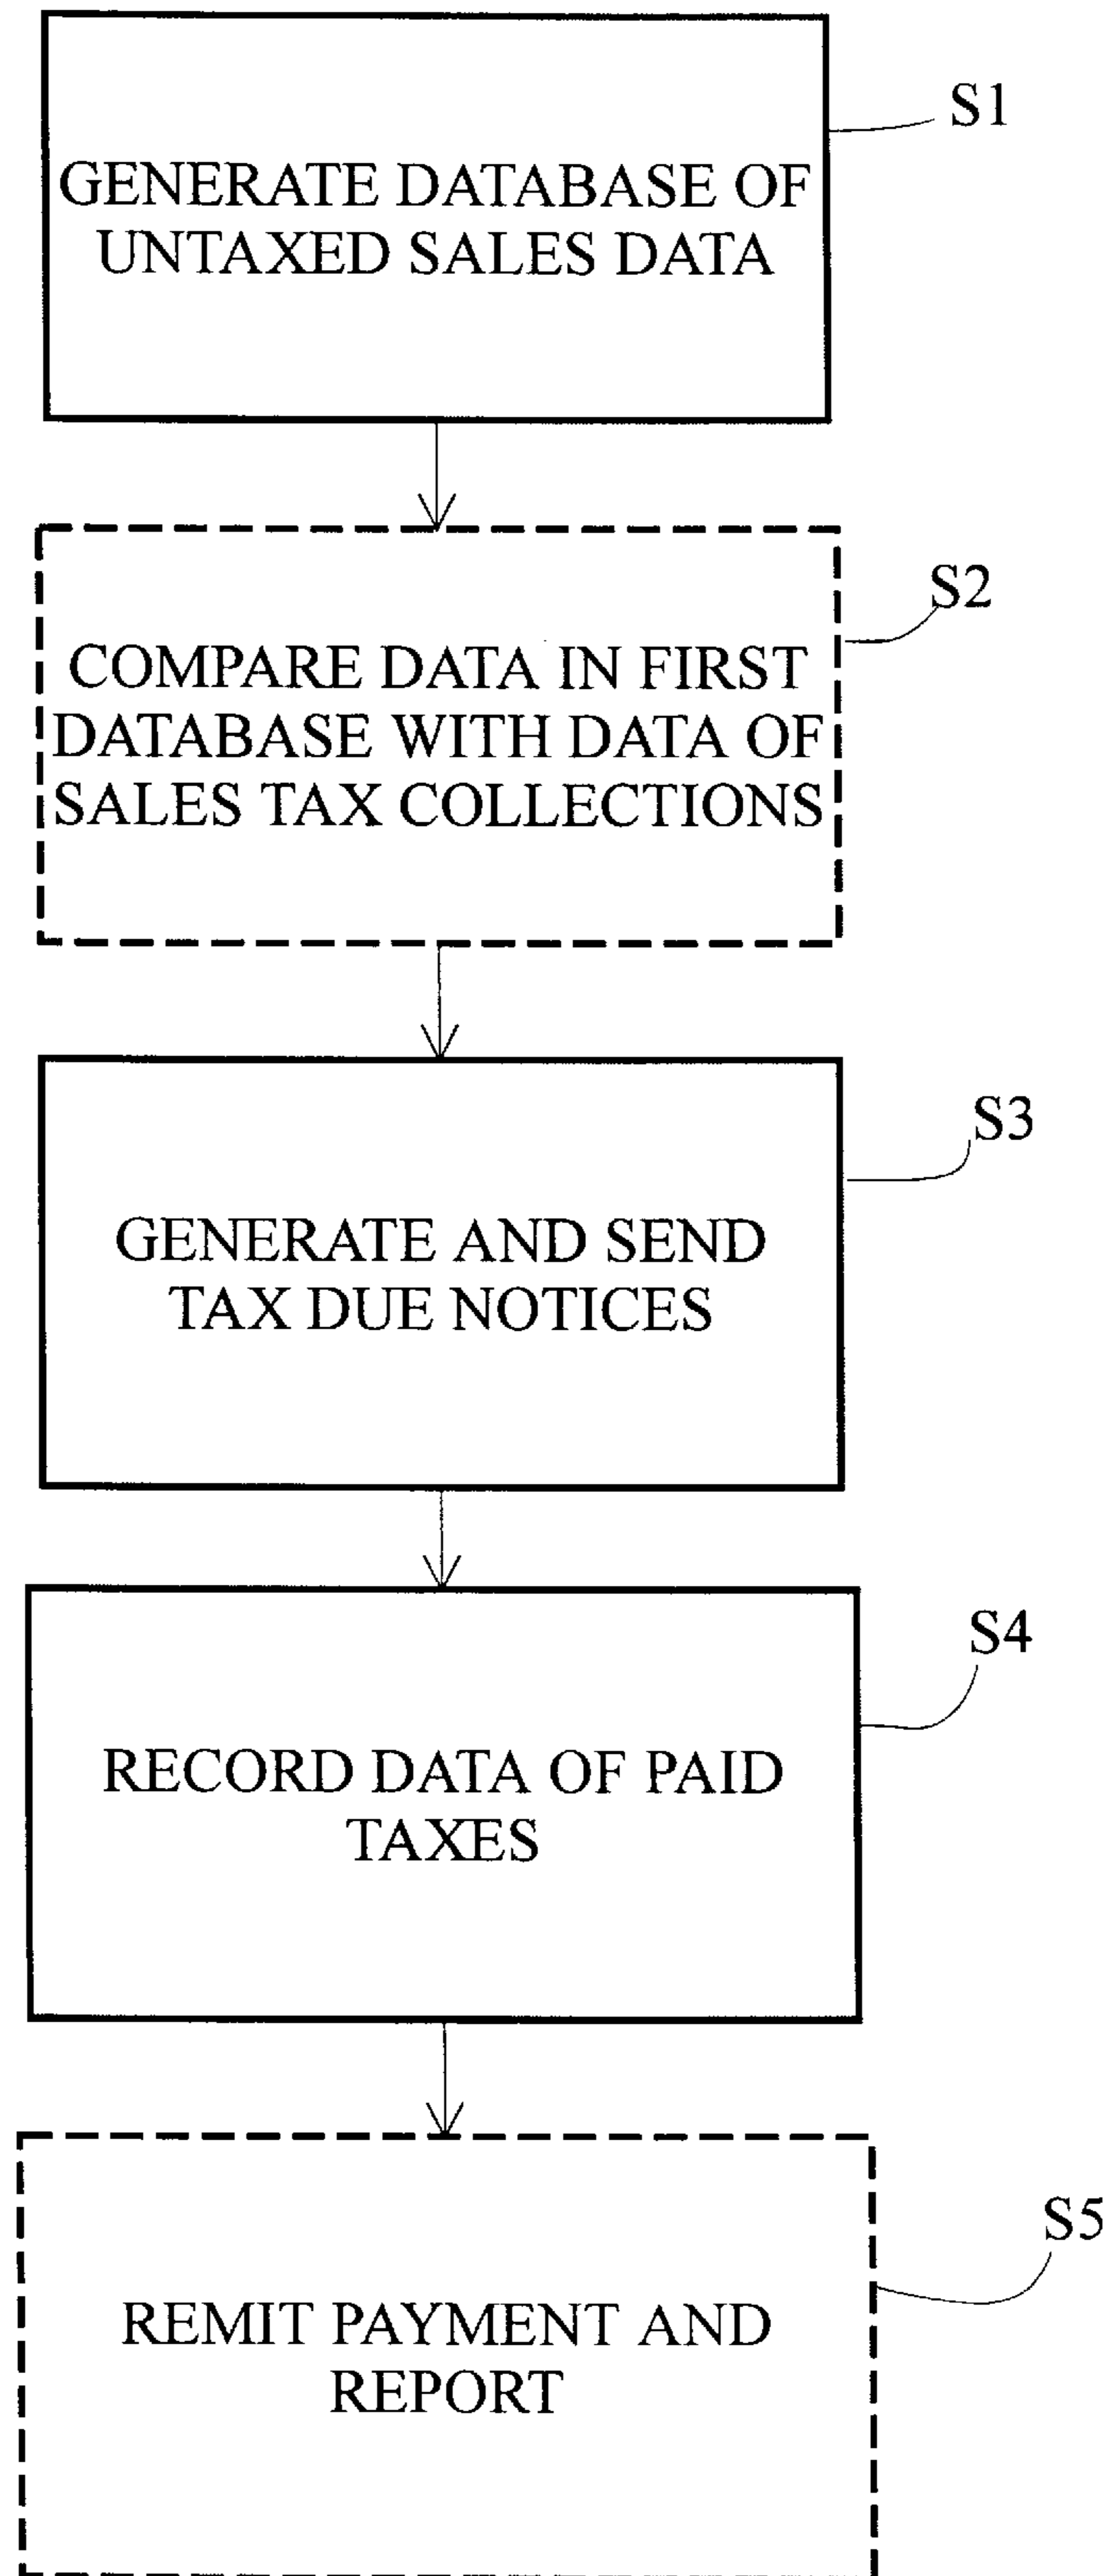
S1
GENERATE DATABASE OF UNTAXED SALES DATA

S2
COMPARE DATA IN FIRST DATABASE WITH DATA OF SALES TAX COLLECTIONS

S3
GENERATE AND SEND TAX DUE NOTICES

S4
RECORD DATA OF PAID TAXES

S5
REMIT PAYMENT AND REPORT